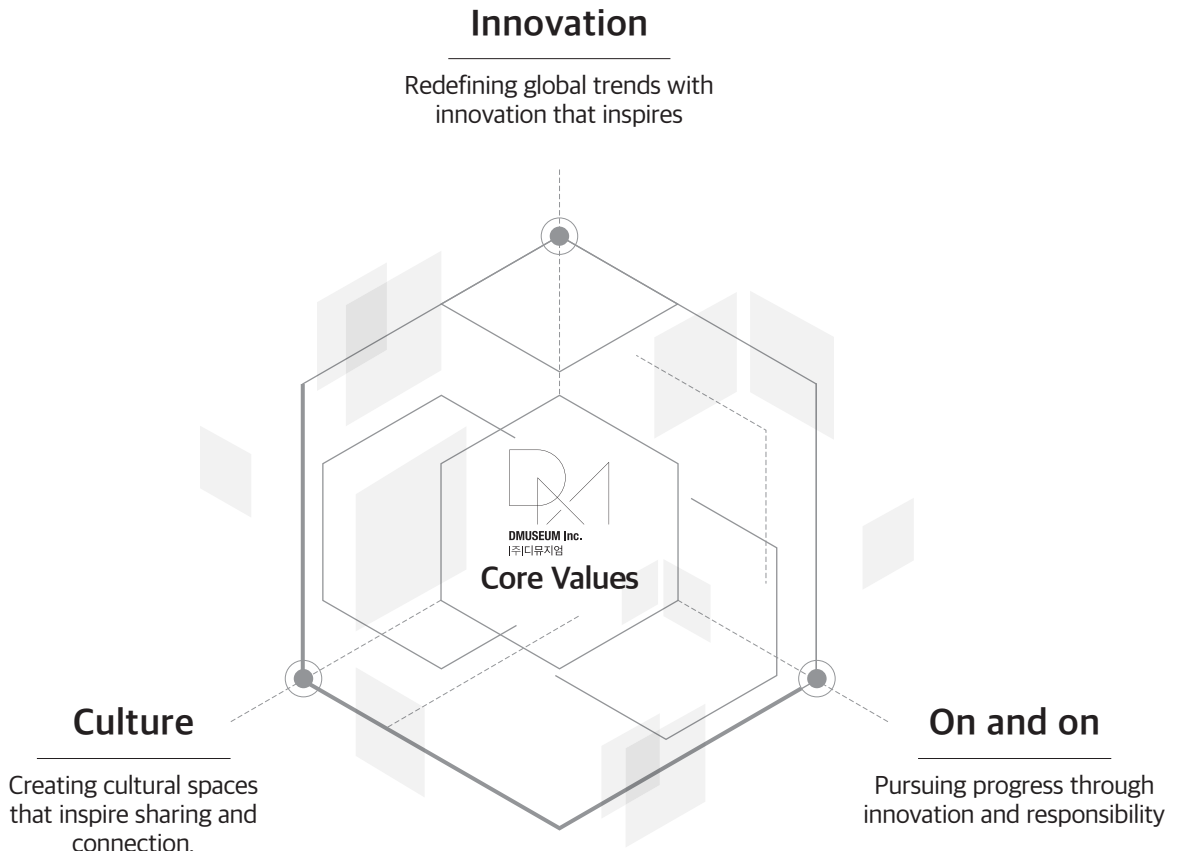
Innovation

Redefining global trends with innovation that inspires

DMUSEUM Inc.
(주)디뮤지엄

Core Values

Culture

Creating cultural spaces that inspire sharing and connection.

On and on

Pursuing progress through innovation and responsibility